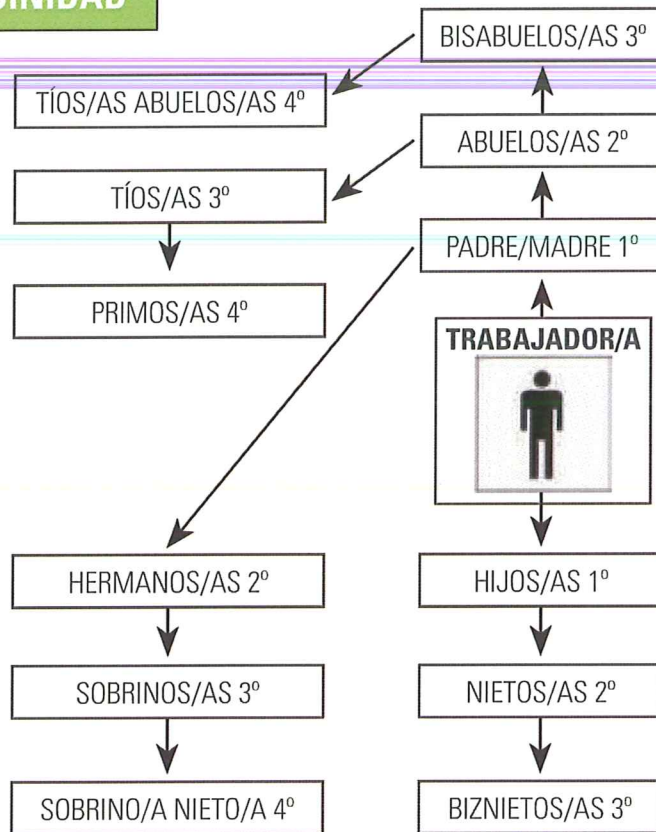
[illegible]INIDAD

BISABUELOS/AS 3º

TÍOS/AS ABUELOS/AS 4º

ABUELOS/AS 2º

TÍOS/AS 3º

PADRE/MADRE 1º

PRIMOS/AS 4º

TRABAJADOR/A

HERMANOS/AS 2º

HIJOS/AS 1º

SOBRINOS/AS 3º

NIETOS/AS 2º

SOBRINO/A NIETO/A 4º

BIZNIETOS/AS 3º